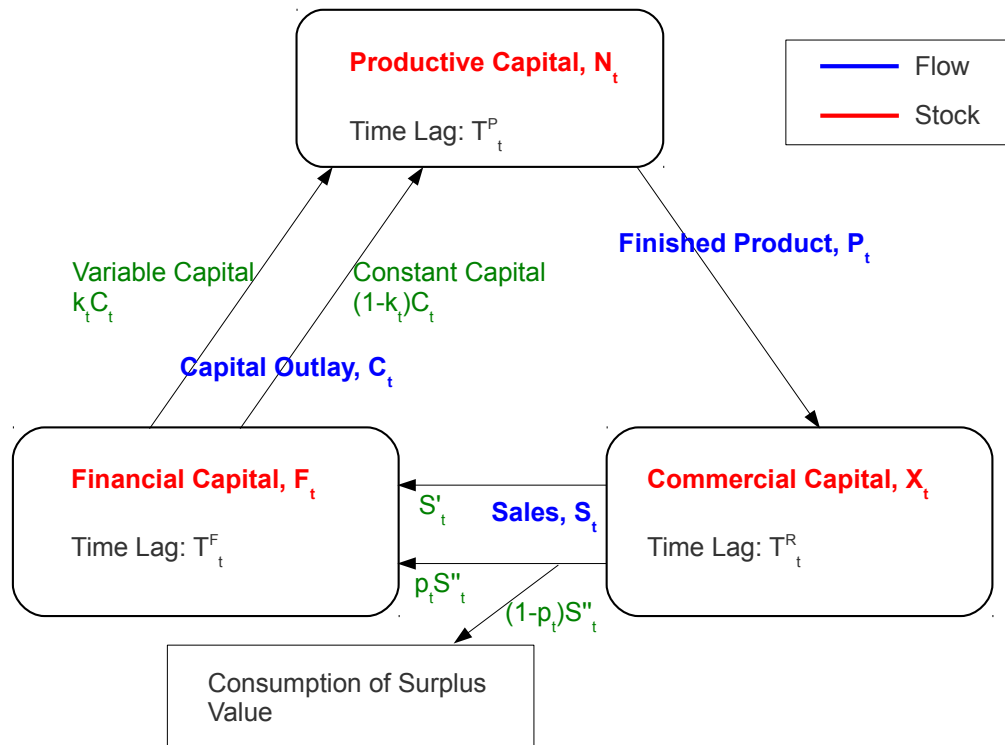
Productive Capital, $N_t$

Time Lag: $T^P_t$

Flow

Stock

Finished Product, $P_t$

Variable Capital $k_tC_t$

Constant Capital $(1-k_t)C_t$

Capital Outlay, $C_t$

Financial Capital, $F_t$

Time Lag: $T^F_t$

$S'_t$

Sales, $S_t$

$p_tS''_t$

$(1-p_t)S''_t$

Commercial Capital, $X_t$

Time Lag: $T^R_t$

Consumption of Surplus Value